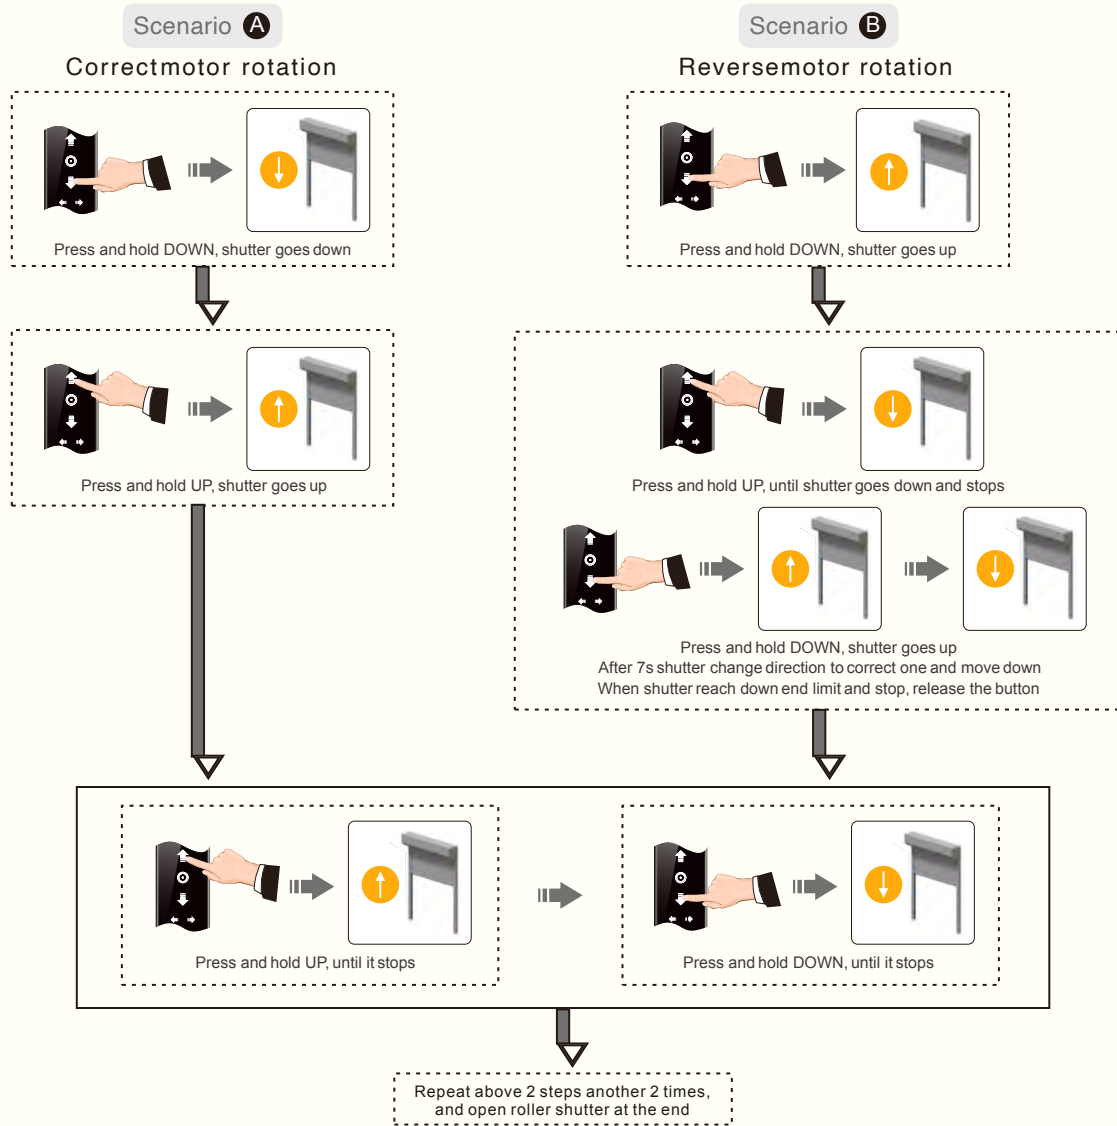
Scenario A

Correctmotor rotation

Press and hold DOWN, shutter goes down

Press and hold UP, shutter goes up

Scenario B

Reversemotor rotation

Press and hold DOWN, shutter goes up

Press and hold UP, until shutter goes down and stops

Press and hold DOWN, shutter goes up
After 7s shutter change direction to correct one and move down
When shutter reach down end limit and stop, release the button

Press and hold UP, until it stops

Press and hold DOWN, until it stops

Repeat above 2 steps another 2 times, and open roller shutter at the end